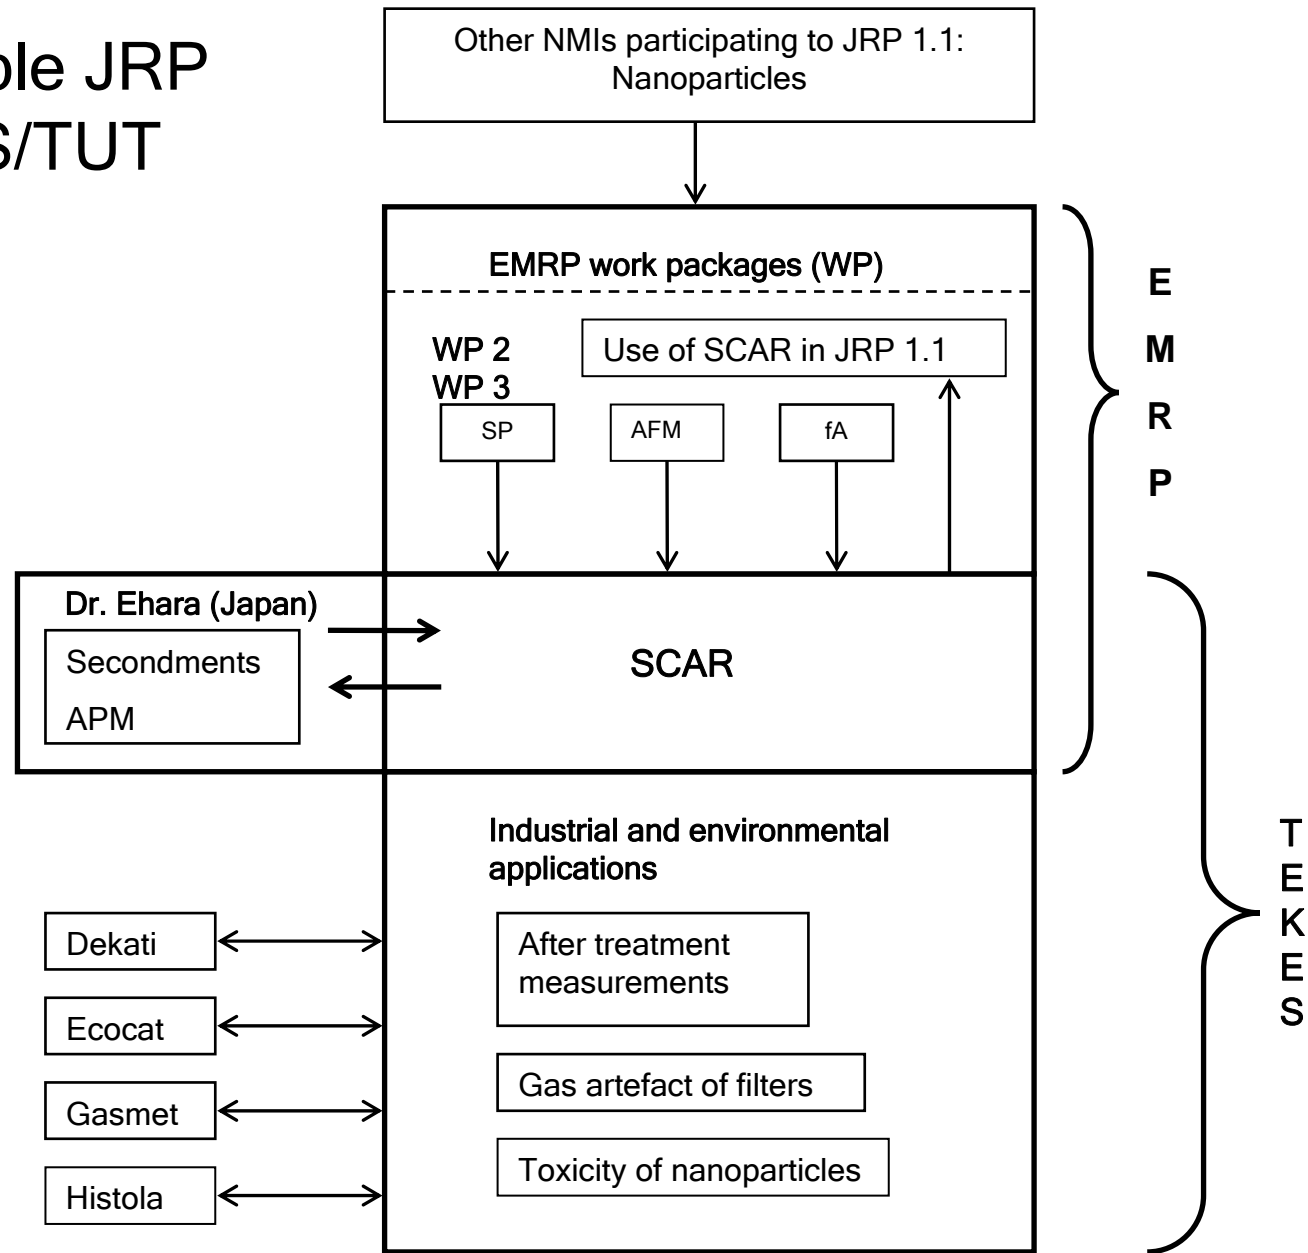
ole JRP
S/TUT

Other NMIs participating to JRP 1.1: Nanoparticles

EMRP work packages (WP)

WP 2
WP 3

Use of SCAR in JRP 1.1

SP

AFM

fA

E
M
R
P

Dr. Ehara (Japan)

Secondments

APM

SCAR

Industrial and environmental applications

Dekati

Ecocat

Gasmet

Histola

After treatment measurements

Gas artefact of filters

Toxicity of nanoparticles

T
E
K
E
S